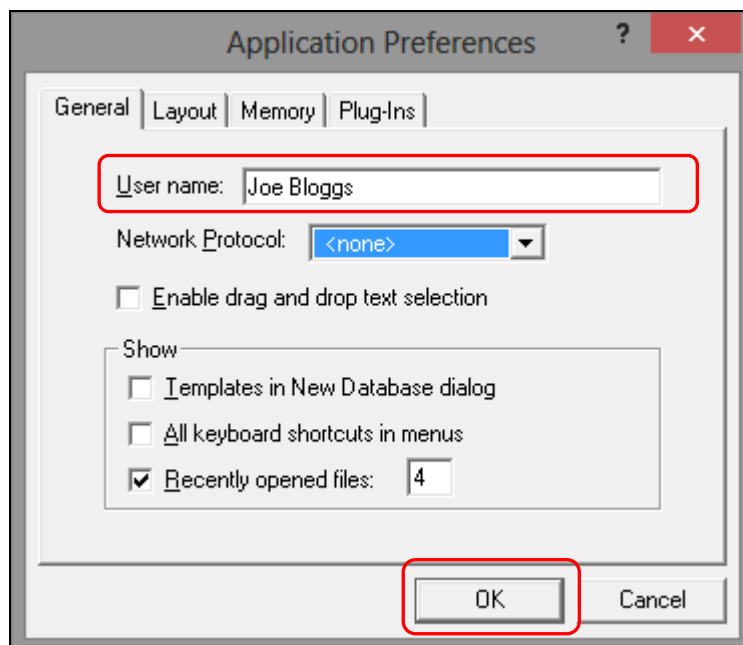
Application Preferences

?

×

General

Layout

Memory

Plug-Ins

User name: Joe Bloggs

Network Protocol: <none>

Enable drag and drop text selection

Show

Templates in New Database dialog

All keyboard shortcuts in menus

Recently opened files: 4

OK

Cancel